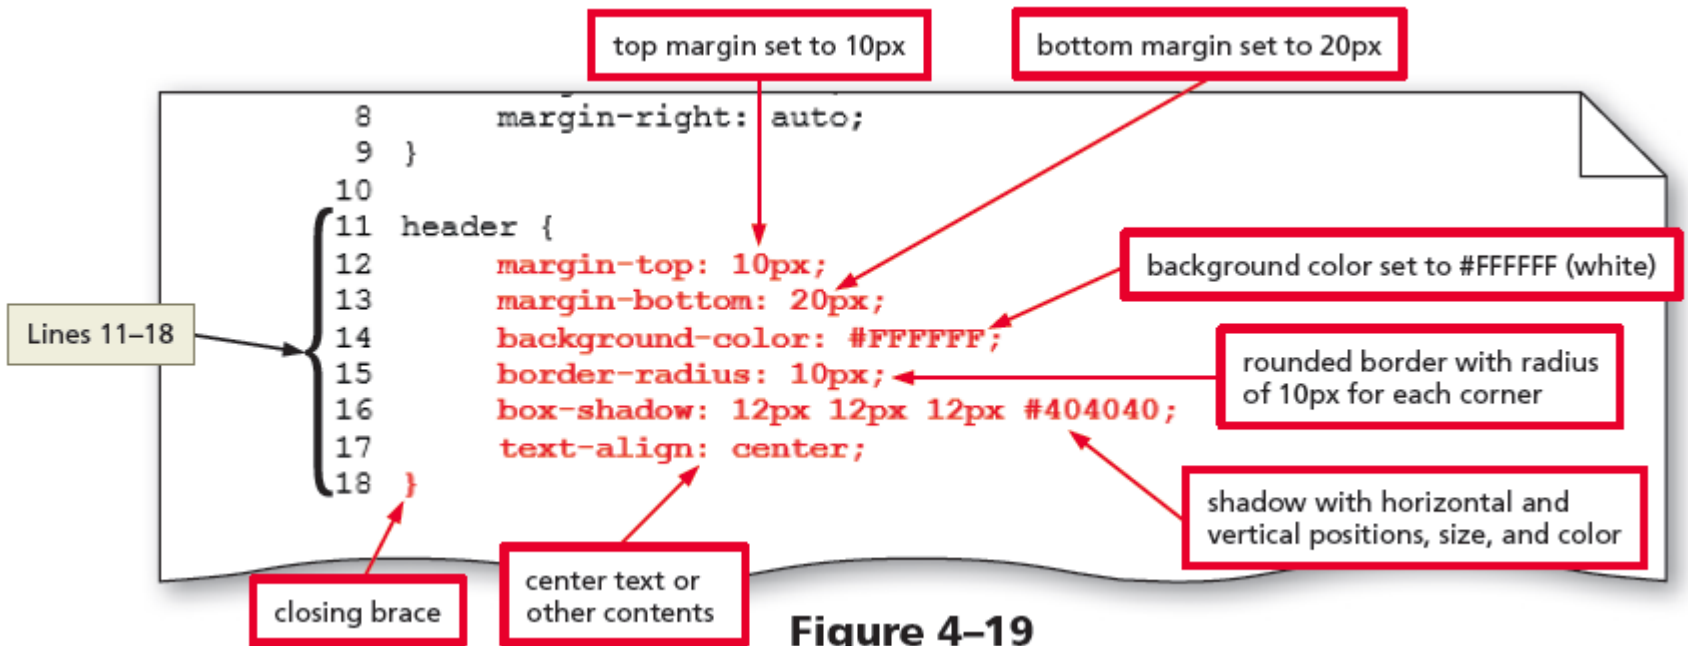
top margin set to 10px

bottom margin set to 20px

8 margin-right: auto;
9 }
10
11 header {
12 margin-top: 10px;
13 margin-bottom: 20px;
14 background-color: #FFFFFF;
15 border-radius: 10px;
16 box-shadow: 12px 12px 12px #404040;
17 text-align: center;
18 }

background color set to #FFFFFF (white)

Lines 11–18

rounded border with radius of 10px for each corner

shadow with horizontal and vertical positions, size, and color

closing brace

center text or other contents

Figure 4–19